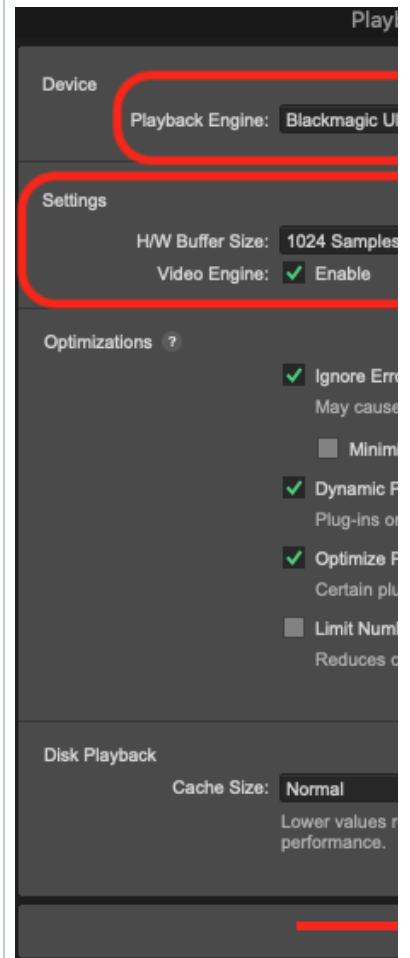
Playb

Device

Playback Engine: Blackmagic Ul

Settings

H/W Buffer Size: 1024 Samples

Video Engine: Enable

Optimizations ?

Ignore Erro

May cause

Minimi

Dynamic P

Plug-ins or

Optimize P

Certain plu

Limit Numb

Reduces c

Disk Playback

Cache Size: Normal

Lower values r performance.